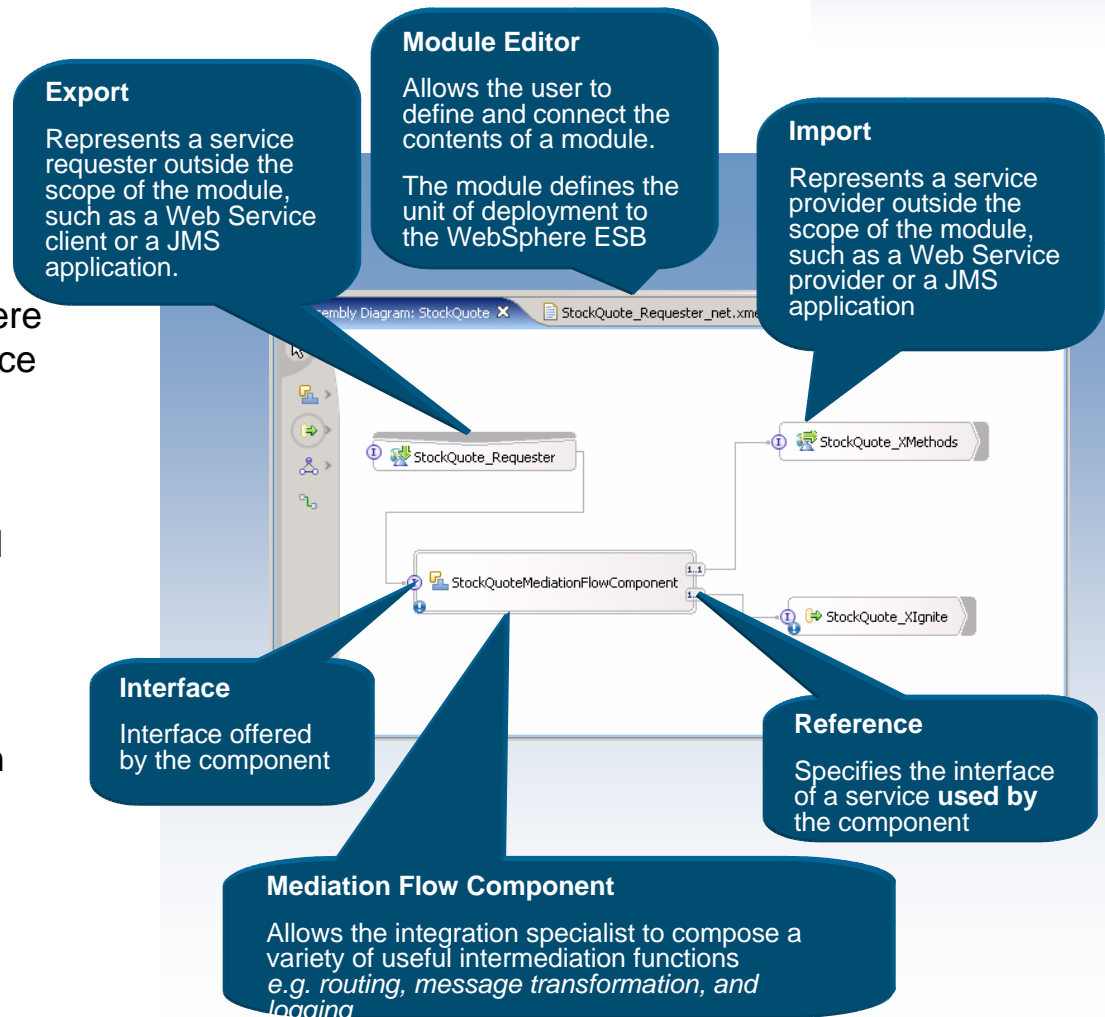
**Module Editor**

Allows the user to define and connect the contents of a module.

The module defines the unit of deployment to the WebSphere ESB

**Export**

Represents a service requester outside the scope of the module, such as a Web Service client or a JMS application.

**Import**

Represents a service provider outside the scope of the module, such as a Web Service provider or a JMS application

ere
ce

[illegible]embly Diagram: StockQuote

StockQuote_Requester_net.xm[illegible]

StockQuote_Requester

StockQuote_XMethods

StockQuoteMediationFlowComponent

1..1

1..1

StockQuote_XIgnite

**Interface**

Interface offered by the component

**Reference**

Specifies the interface of a service **used by** the component

**Mediation Flow Component**

Allows the integration specialist to compose a variety of useful intermediation functions *e.g. routing, message transformation, and logging*